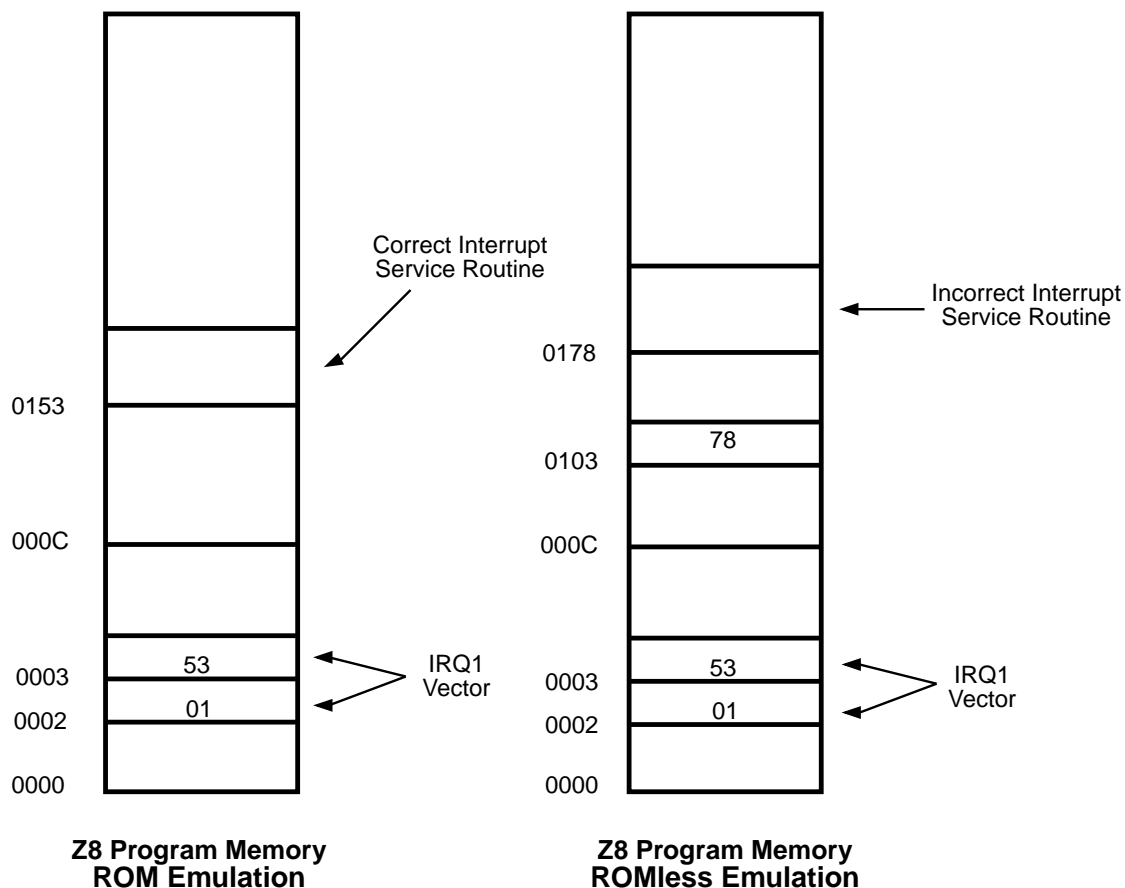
Correct Interrupt Service Routine

0153

000C

53

0003

01

0002

0000

IRQ1 Vector

Z8 Program Memory ROM Emulation

Incorrect Interrupt Service Routine

0178

78

0103

000C

53

0003

01

0002

0000

IRQ1 Vector

Z8 Program Memory ROMless Emulation